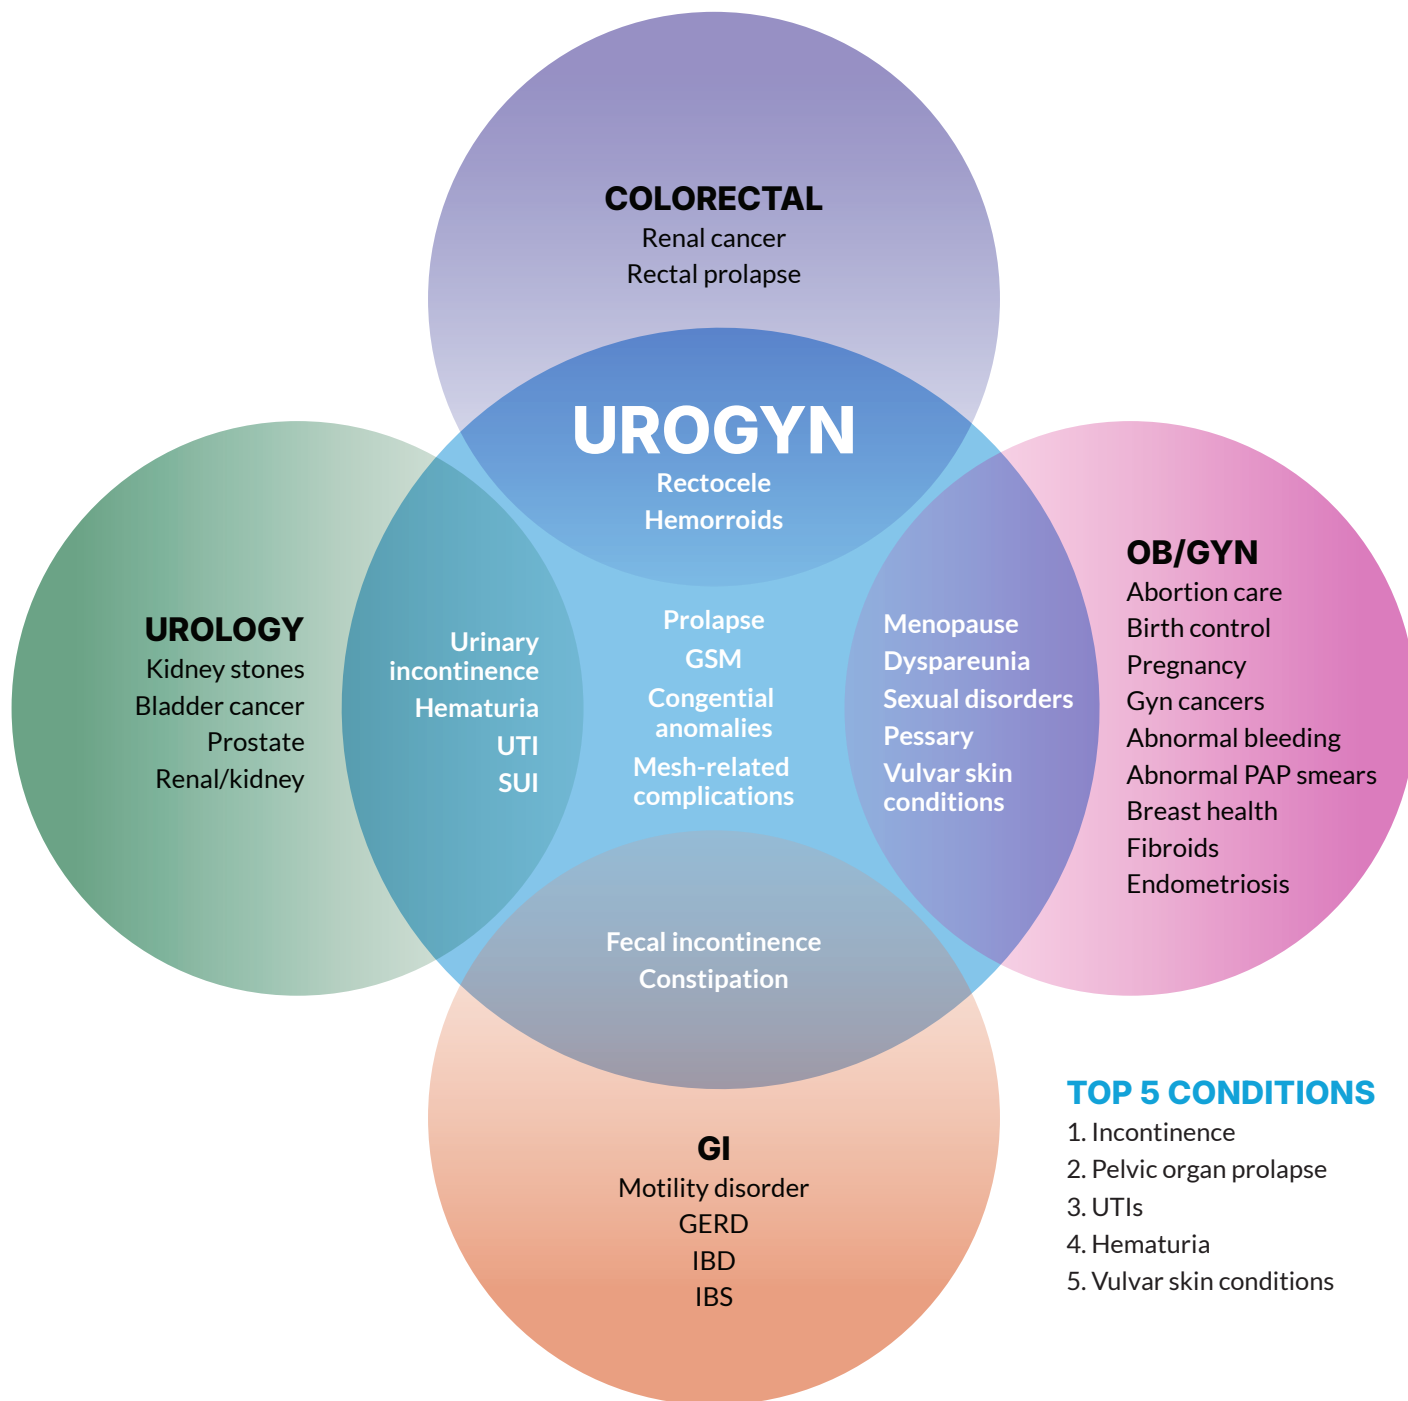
COLORECTAL
Renal cancer
Rectal prolapse

UROGYN
Rectocele
Hemorroids

UROLOGY
Kidney stones
Bladder cancer
Prostate
Renal/kidney

Urinary incontinence
Hematuria
UTI
SUI

Prolapse
GSM
Congential anomalies
Mesh-related complications

Menopause
Dyspareunia
Sexual disorders
Pessary
Vulvar skin conditions

OB/GYN
Abortion care
Birth control
Pregnancy
Gyn cancers
Abnormal bleeding
Abnormal PAP smears
Breast health
Fibroids
Endometriosis

Fecal incontinence
Constipation

GI
Motility disorder
GERD
IBD
IBS

TOP 5 CONDITIONS
1. Incontinence
2. Pelvic organ prolapse
3. UTIs
4. Hematuria
5. Vulvar skin conditions